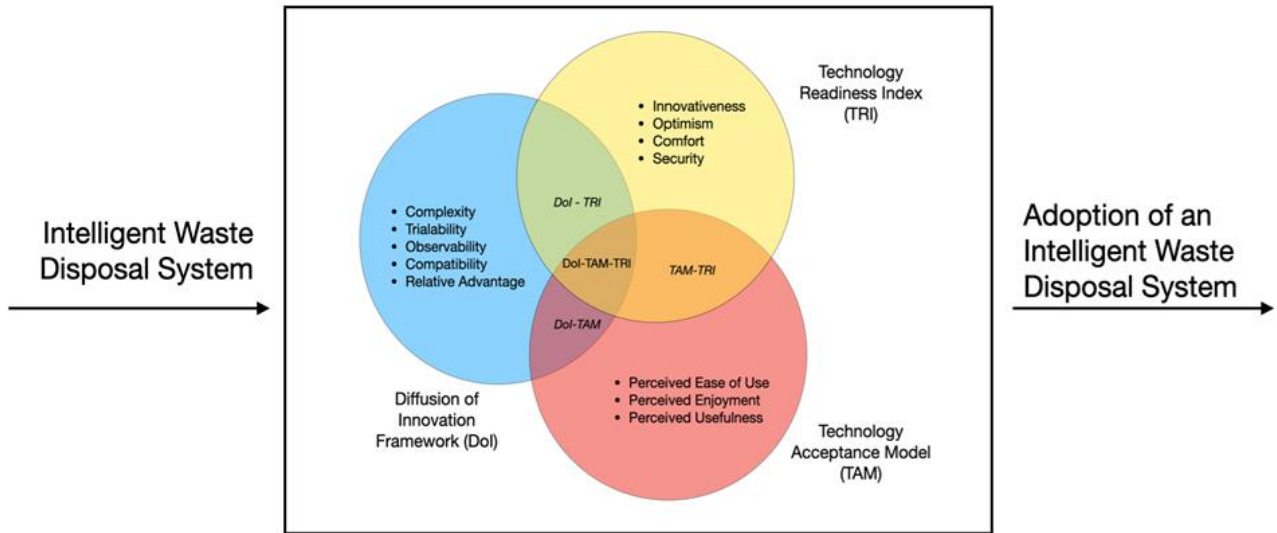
Intelligent Waste Disposal System

Technology Readiness Index (TRI)

• Innovativeness
• Optimism
• Comfort
• Security

• Complexity
• Trialability
• Observability
• Compatibility
• Relative Advantage

DoI - TRI

DoI-TAM-TRI

TAM-TRI

DoI-TAM

• Perceived Ease of Use
• Perceived Enjoyment
• Perceived Usefulness

Diffusion of Innovation Framework (DoI)

Technology Acceptance Model (TAM)

Adoption of an Intelligent Waste Disposal System